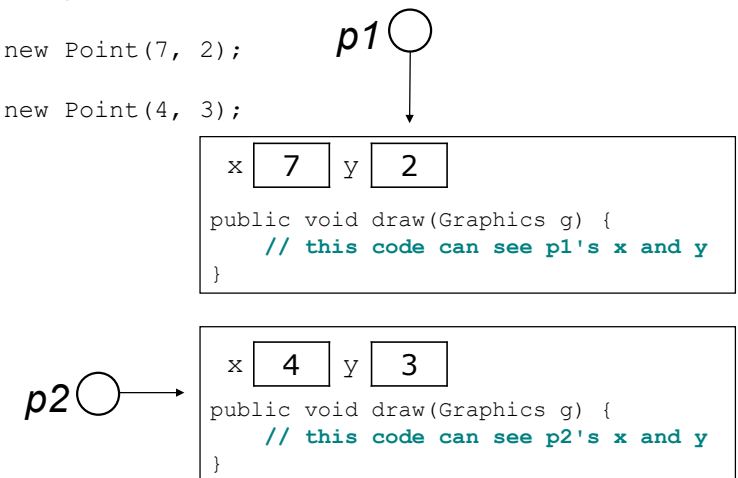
new Point(7, 2);

new Point(4, 3);

p1

x 7 y 2

public void draw(Graphics g) {
    // this code can see p1's x and y
}

p2

x 4 y 3

public void draw(Graphics g) {
    // this code can see p2's x and y
}